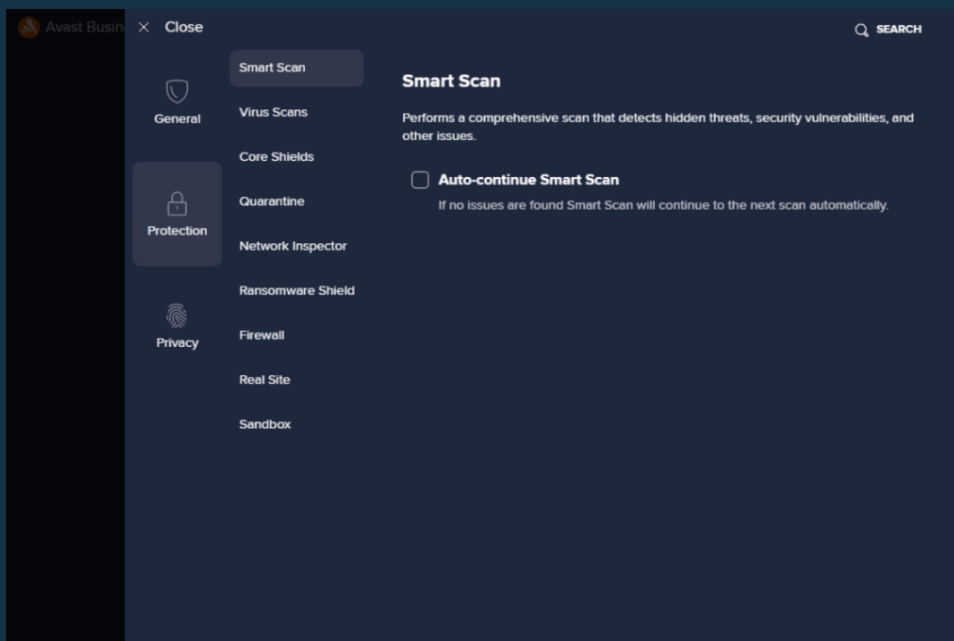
Avast Busin

× Close

SEARCH

General

Protection

Privacy

Smart Scan

Virus Scans

Core Shields

Quarantine

Network Inspector

Ransomware Shield

Firewall

Real Site

Sandbox

Smart Scan

Performs a comprehensive scan that detects hidden threats, security vulnerabilities, and other issues.

Auto-continue Smart Scan

If no issues are found Smart Scan will continue to the next scan automatically.